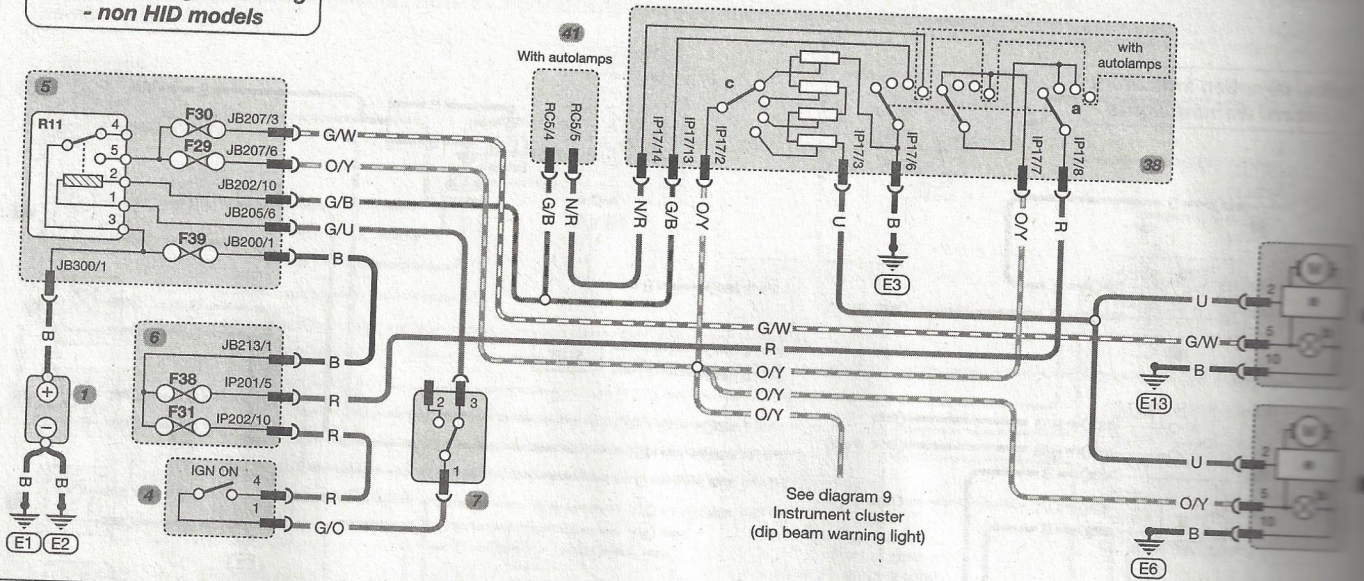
- non HID models

5
R11
4
5
2
1
3
F30
F29
F39
JB207/3
JB207/6
JB202/10
JB205/6
JB200/1
JB300/1
G/W
O/Y
G/B
G/U
B
B
1

6
JB213/1
F38
F31
IP201/5
IP202/10
B
R
R

4
IGN ON
4
1
R
G/O

2
3
1
7

B
B
E1
E2

41
With autolamps
RC5/4
RC5/5
G/B
N/R

IP17/14
IP17/13
IP17/2
N/R
G/B
O/Y
c
IP17/3
IP17/6
IP17/7
IP17/8
with autolamps
a
38
U
B
O/Y
R
E3

G/W
R
O/Y
O/Y
O/Y

See diagram 9
Instrument cluster
(dip beam warning light)

U
2
G/W
5
10
B
E13

U
2
O/Y
5
10
B
E6